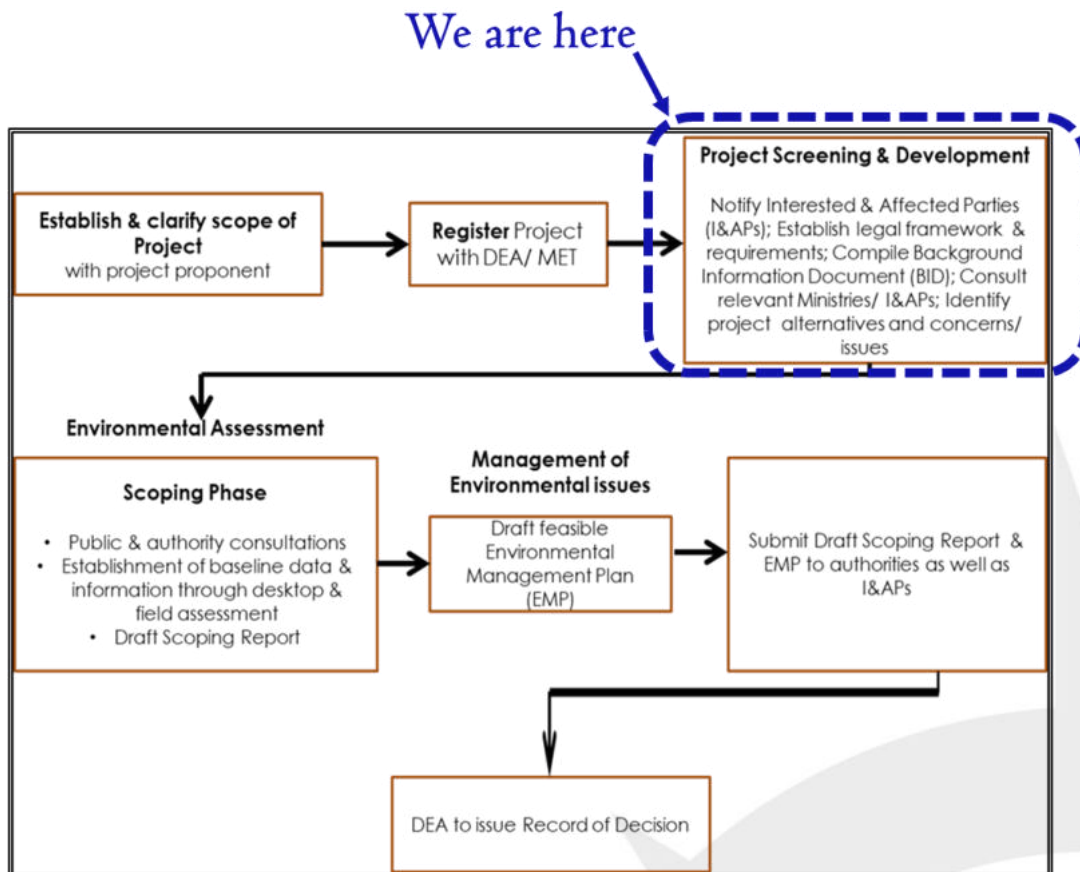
We are here

Establish & clarify scope of Project
with project proponent

Register Project with DEA/ MET

Project Screening & Development

Notify Interested & Affected Parties (I&APs); Establish legal framework & requirements; Compile Background Information Document (BID); Consult relevant Ministries/ I&APs; Identify project alternatives and concerns/ issues

Environmental Assessment

Scoping Phase

• Public & authority consultations
• Establishment of baseline data & information through desktop & field assessment
• Draft Scoping Report

Management of Environmental issues

Draft feasible Environmental Management Plan (EMP)

Submit Draft Scoping Report & EMP to authorities as well as I&APs

DEA to issue Record of Decision